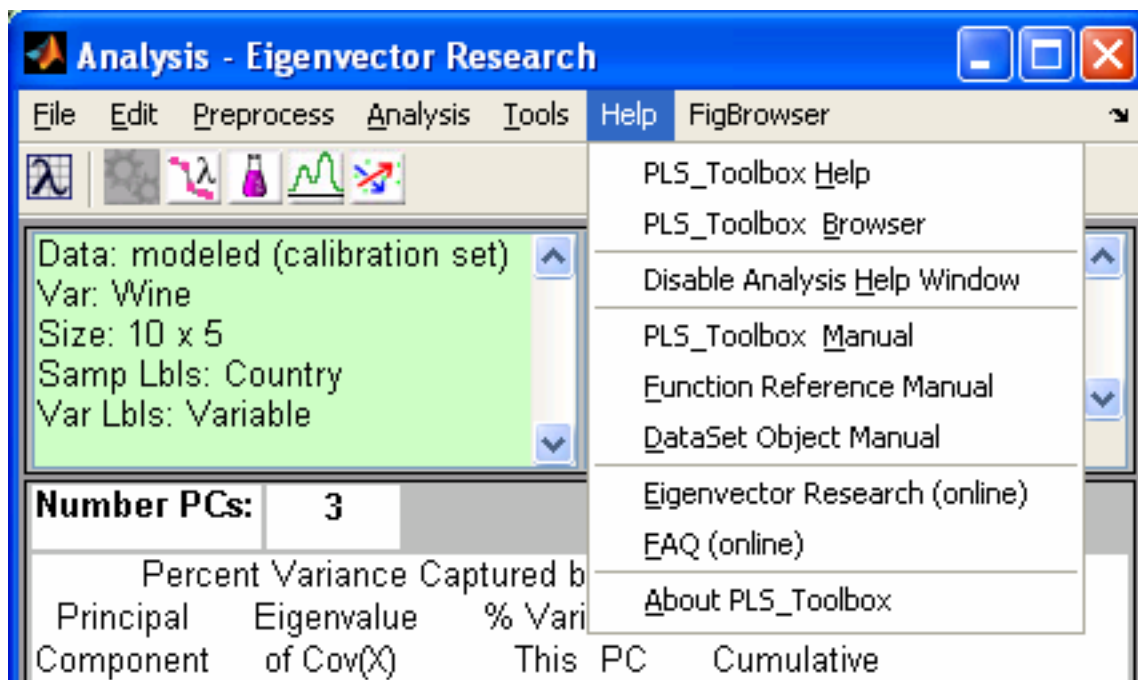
Analysis - Eigenvector Research

File Edit Preprocess Analysis Tools Help FigBrowser

PLS_Toolbox Help
PLS_Toolbox Browser
Disable Analysis Help Window
PLS_Toolbox Manual
Function Reference Manual
DataSet Object Manual
Eigenvector Research (online)
FAQ (online)
About PLS_Toolbox

Data: modeled (calibration set)
Var: Wine
Size: 10 x 5
Samp Lbls: Country
Var Lbls: Variable

Number PCs: 3

Percent Variance Captured b
Principal Eigenvalue % Vari
Component of Cov(X) This PC Cumulative